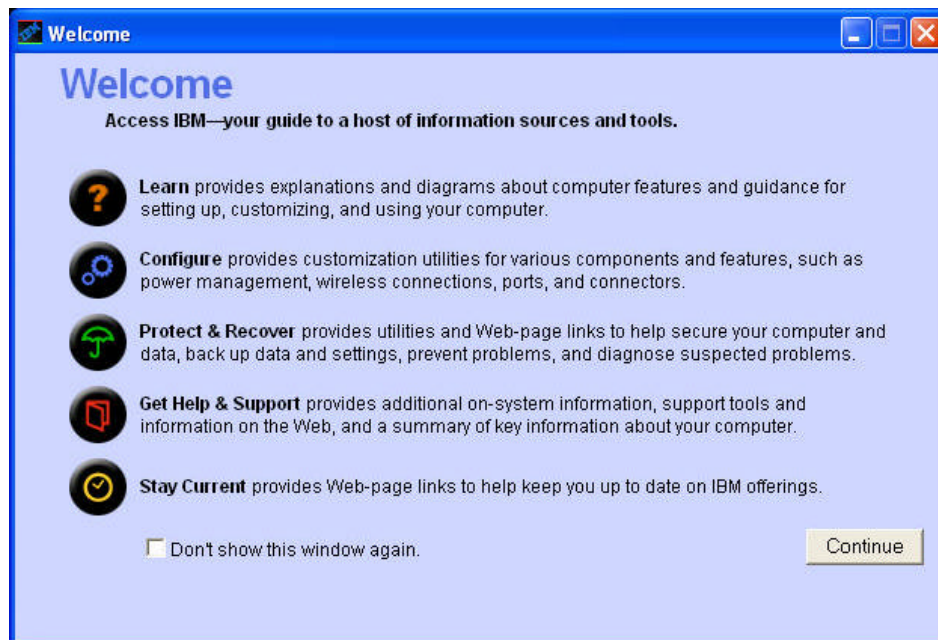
Welcome

Welcome

Access IBM—your guide to a host of information sources and tools.

Learn provides explanations and diagrams about computer features and guidance for setting up, customizing, and using your computer.

Configure provides customization utilities for various components and features, such as power management, wireless connections, ports, and connectors.

Protect & Recover provides utilities and Web-page links to help secure your computer and data, back up data and settings, prevent problems, and diagnose suspected problems.

Get Help & Support provides additional on-system information, support tools and information on the Web, and a summary of key information about your computer.

Stay Current provides Web-page links to help keep you up to date on IBM offerings.

Don't show this window again.

Continue